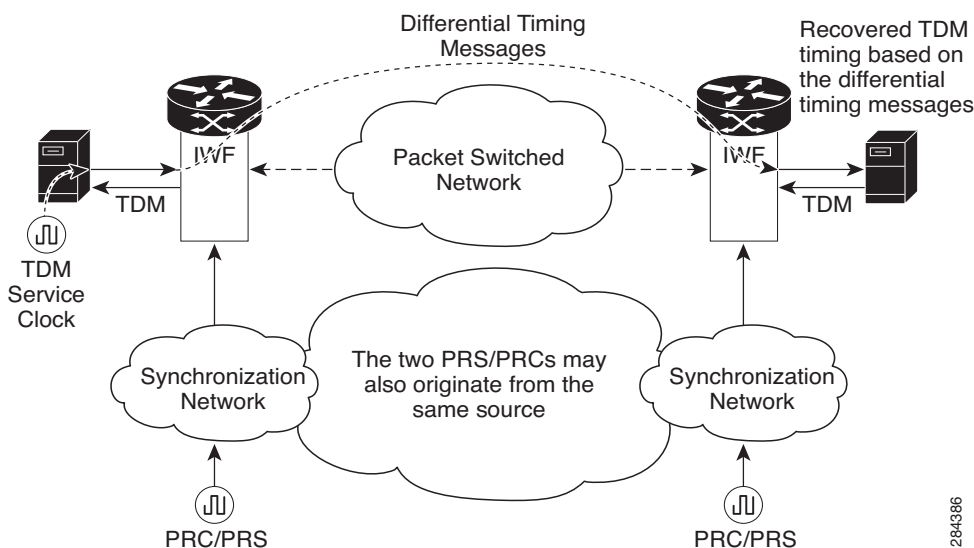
Differential Timing Messages

Recovered TDM timing based on the differential timing messages

IWF

Packet Switched Network

IWF

TDM

TDM

TDM Service Clock

The two PRS/PRCs may also originate from the same source

Synchronization Network

Synchronization Network

PRC/PRS

PRC/PRS

284386